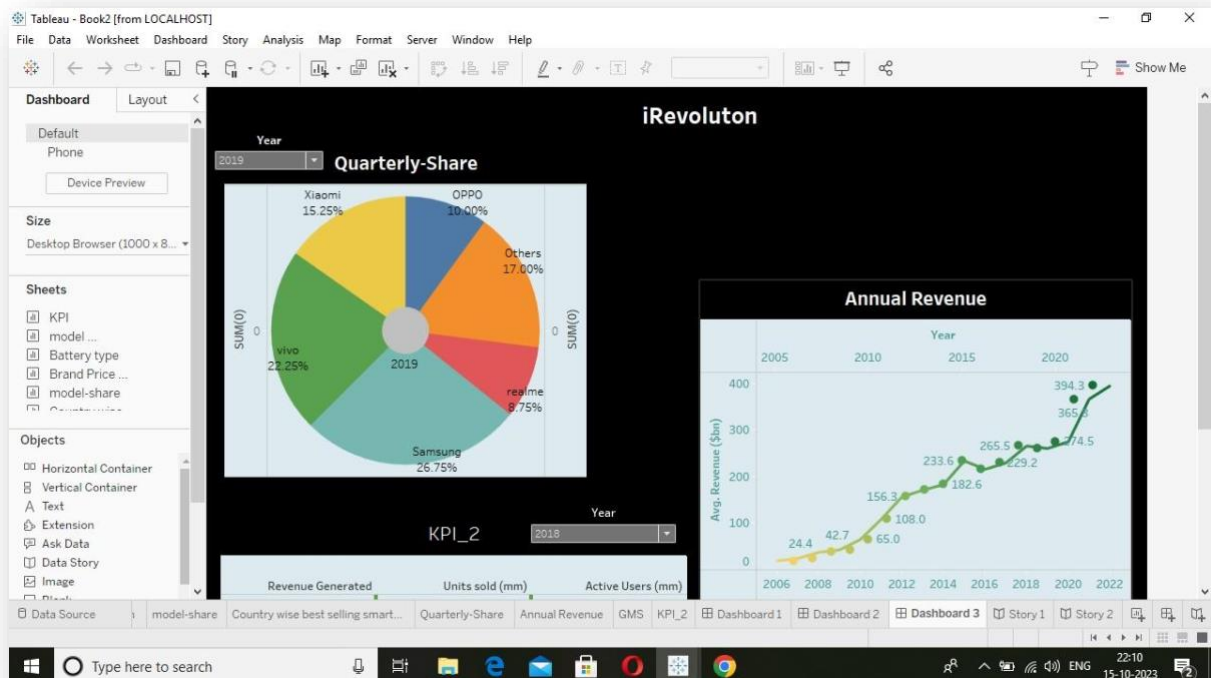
Tableau - Book2 [from LOCALHOST]

File Data Worksheet Dashboard Story Analysis Map Format Server Window Help

Show Me

Dashboard Layout

Default
Phone
Device Preview

Size
Desktop Browser (1000 x 8...

Sheets
KPI
model ...
Battery type
Brand Price ...
model-share
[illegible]

Objects
Horizontal Container
Vertical Container
Text
Extension
Ask Data
Data Story
Image
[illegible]

iRevoluton

Year
2019

Quarterly-Share

Xiaomi
15.25%
OPPO
10.00%
Others
17.00%
vivo
22.25%
2019
realme
8.75%
Samsung
26.75%
SUM(0)
0
SUM(0)
0

Annual Revenue

Year
2005 2010 2015 2020
400
300
200
100
0
Avg. Revenue ($bn)
394.3
365.3
274.5
265.5
229.2
233.6
182.6
156.3
108.0
65.0
42.7
24.4
2006 2008 2010 2012 2014 2016 2018 2020 2022

KPI_2
Year
2018
Revenue Generated
Units sold (mm)
Active Users (mm)

Data Source | model-share | Country wise best selling smart... | Quarterly-Share | Annual Revenue | GMS | KPI_2 | Dashboard 1 | Dashboard 2 | Dashboard 3 | Story 1 | Story 2

Type here to search
ENG
22:10
15-10-2023
2